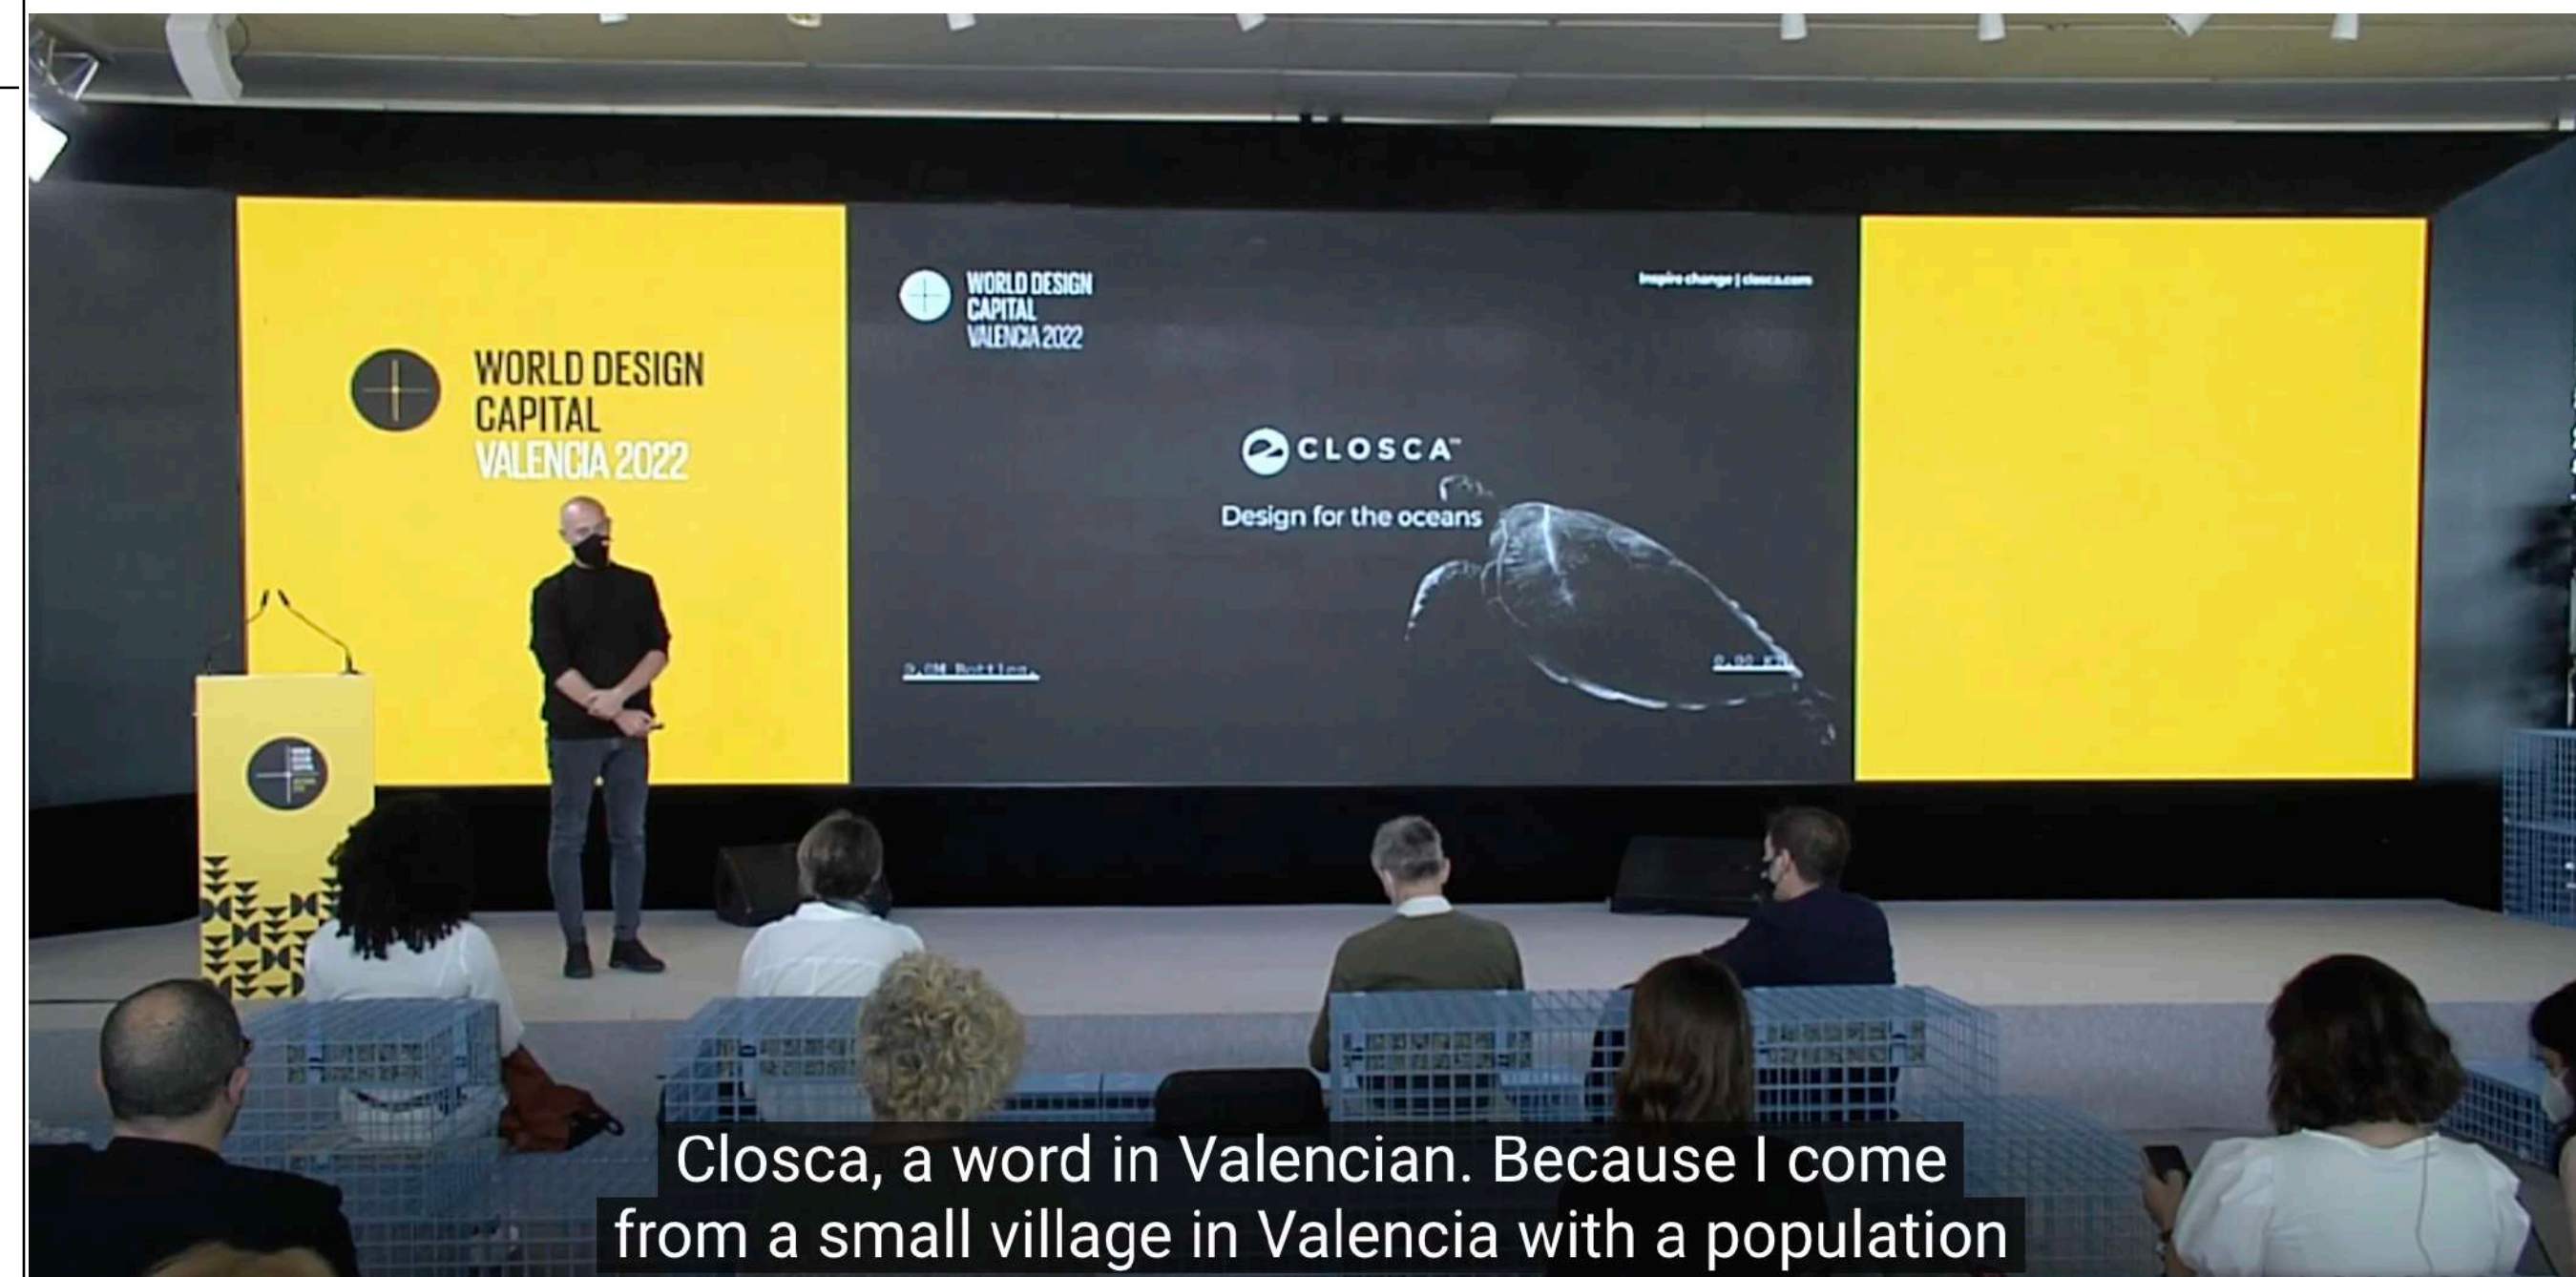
WORLD DESIGN CAPITAL VALENCIA 2022

WORLD DESIGN CAPITAL VALENCIA 2022

Inspire change | closca.com

CLOSCA™

Design for the oceans

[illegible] Bottles

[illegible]

Closca, a word in Valencian. Because I come from a small village in Valencia with a population